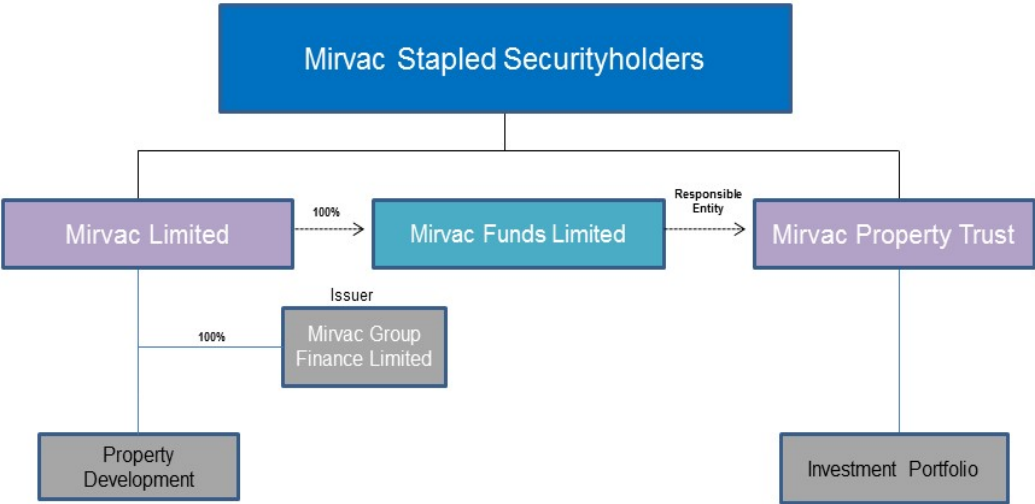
Mirvac Stapled Securityholders

Mirvac Limited

100%

Mirvac Funds Limited

Responsible Entity

Mirvac Property Trust

Issuer

100%

Mirvac Group Finance Limited

Property Development

Investment Portfolio